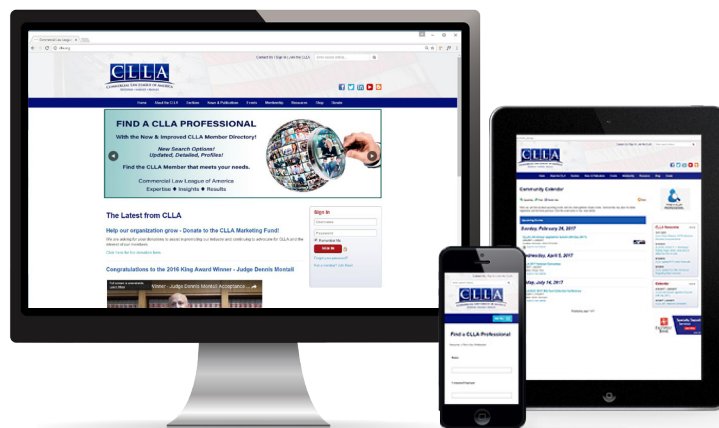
Commercial Law League of
clla.org

Contact Us | Sign In | Join the CLLA

CLLA
COMMERCIAL LAW LEAGUE OF AMERICA

Home About the CLLA Sections News & Publications Events Membership Resources Shop Donate

FIND A CLLA PROFESSIONAL
With the New & Improved CLLA Member Directory!
New Search Options! Updated, Detailed, Profiles!
Find the CLLA Member that meets your needs.
Commercial Law League of America
Expertise ◆ Insights ◆ Results

The Latest from CLLA

Help our organization grow - Donate to the CLLA Marketing Fund!

Congratulations to the 2016 King Award Winner - Judge Dennis Montali

Winner - Judge Dennis Montali Acceptance ...

Sign In
Username
Password
Remember Me
SIGN IN
Forgot your password?
Not a member? Join Now!

CLLA
Community Calendar
Sunday, February 26, 2017
Wednesday, April 5, 2017
Friday, July 14, 2017
Find a CLLA Professional
CLLA Resources
Calendar

CLLA
Find a CLLA Professional